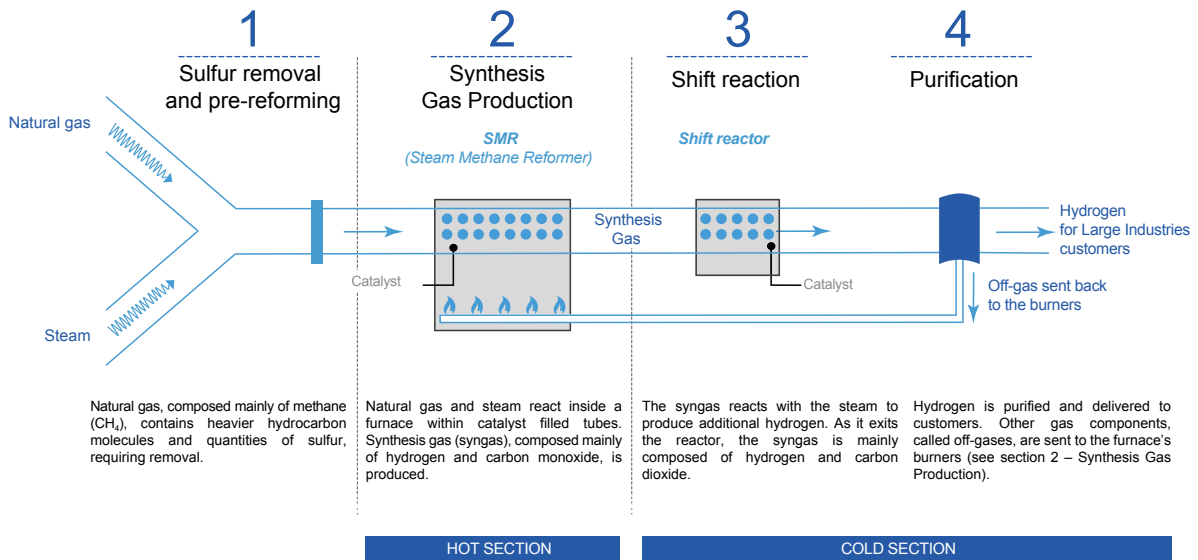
1

Sulfur removal and pre-reforming

2

Synthesis Gas Production

3

Shift reaction

4

Purification

Natural gas

Steam

SMR
(Steam Methane Reformer)

Shift reactor

Synthesis Gas

Catalyst

Catalyst

Hydrogen for Large Industries customers

Off-gas sent back to the burners

Natural gas, composed mainly of methane ($CH_4$), contains heavier hydrocarbon molecules and quantities of sulfur, requiring removal.

Natural gas and steam react inside a furnace within catalyst filled tubes. Synthesis gas (syngas), composed mainly of hydrogen and carbon monoxide, is produced.

The syngas reacts with the steam to produce additional hydrogen. As it exits the reactor, the syngas is mainly composed of hydrogen and carbon dioxide.

Hydrogen is purified and delivered to customers. Other gas components, called off-gases, are sent to the furnace's burners (see section 2 – Synthesis Gas Production).

HOT SECTION

COLD SECTION